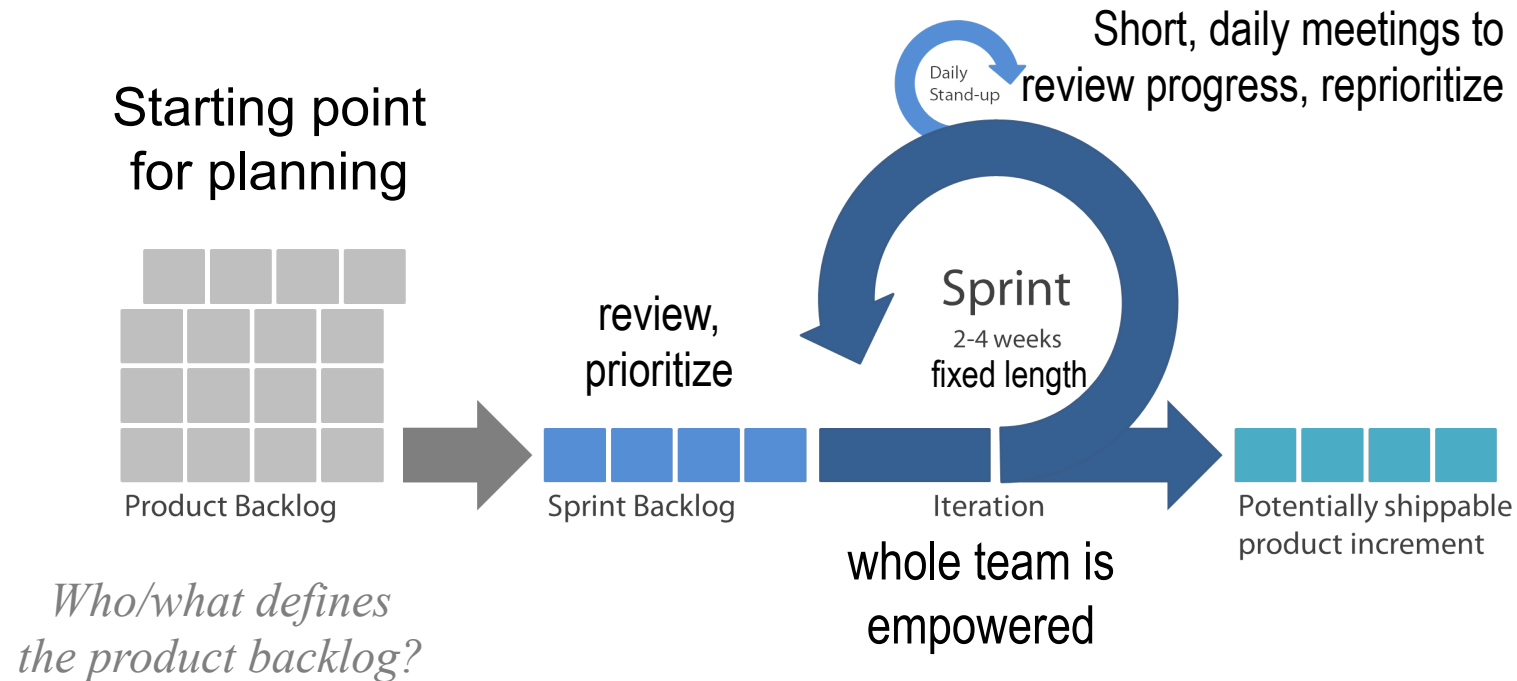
Short, daily meetings to review progress, reprioritize

Daily Stand-up

Starting point for planning

Sprint
2-4 weeks
fixed length

review, prioritize

Product Backlog

Sprint Backlog

Iteration

Potentially shippable product increment

whole team is empowered

Who/what defines the product backlog?